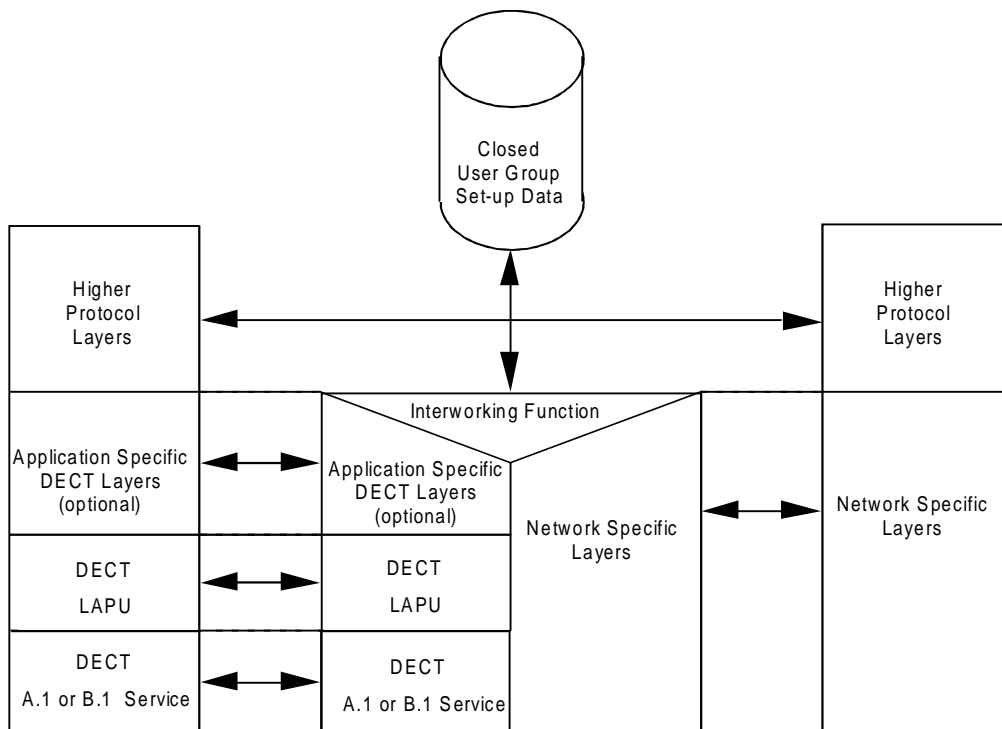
Closed User Group Set-up Data

Higher Protocol Layers

Higher Protocol Layers

Interworking Function

Application Specific DECT Layers (optional)

Application Specific DECT Layers (optional)

Network Specific Layers

Network Specific Layers

DECT LAPU

DECT LAPU

DECT A.1 or B.1 Service

DECT A.1 or B.1 Service